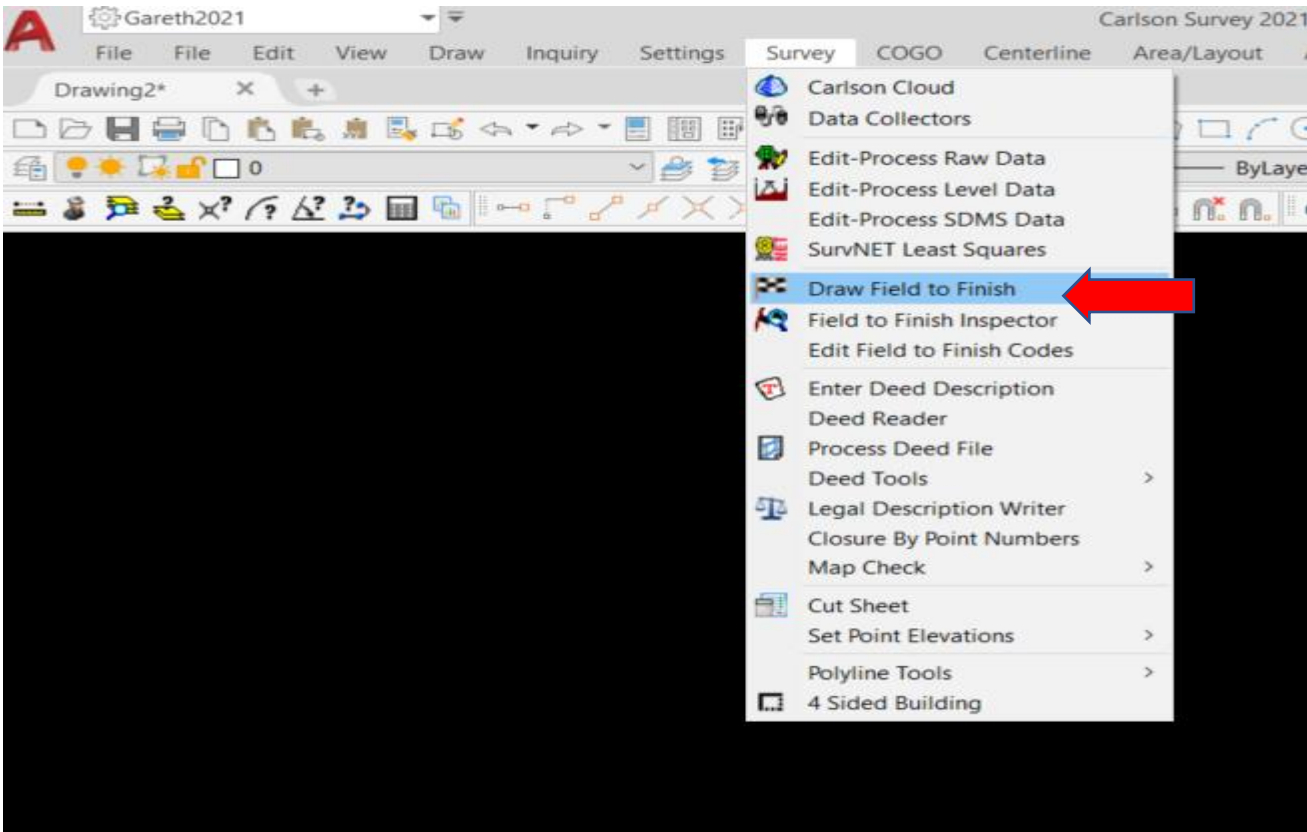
Gareth2021

Carlson Survey 2021

File File Edit View Draw Inquiry Settings Survey COGO Centerline Area/Layout

Drawing2*

0

ByLaye

Carlson Cloud
Data Collectors
Edit-Process Raw Data
Edit-Process Level Data
Edit-Process SDMS Data
SurvNET Least Squares
Draw Field to Finish
Field to Finish Inspector
Edit Field to Finish Codes
Enter Deed Description
Deed Reader
Process Deed File
Deed Tools >
Legal Description Writer
Closure By Point Numbers
Map Check >
Cut Sheet
Set Point Elevations >
Polyline Tools >
4 Sided Building